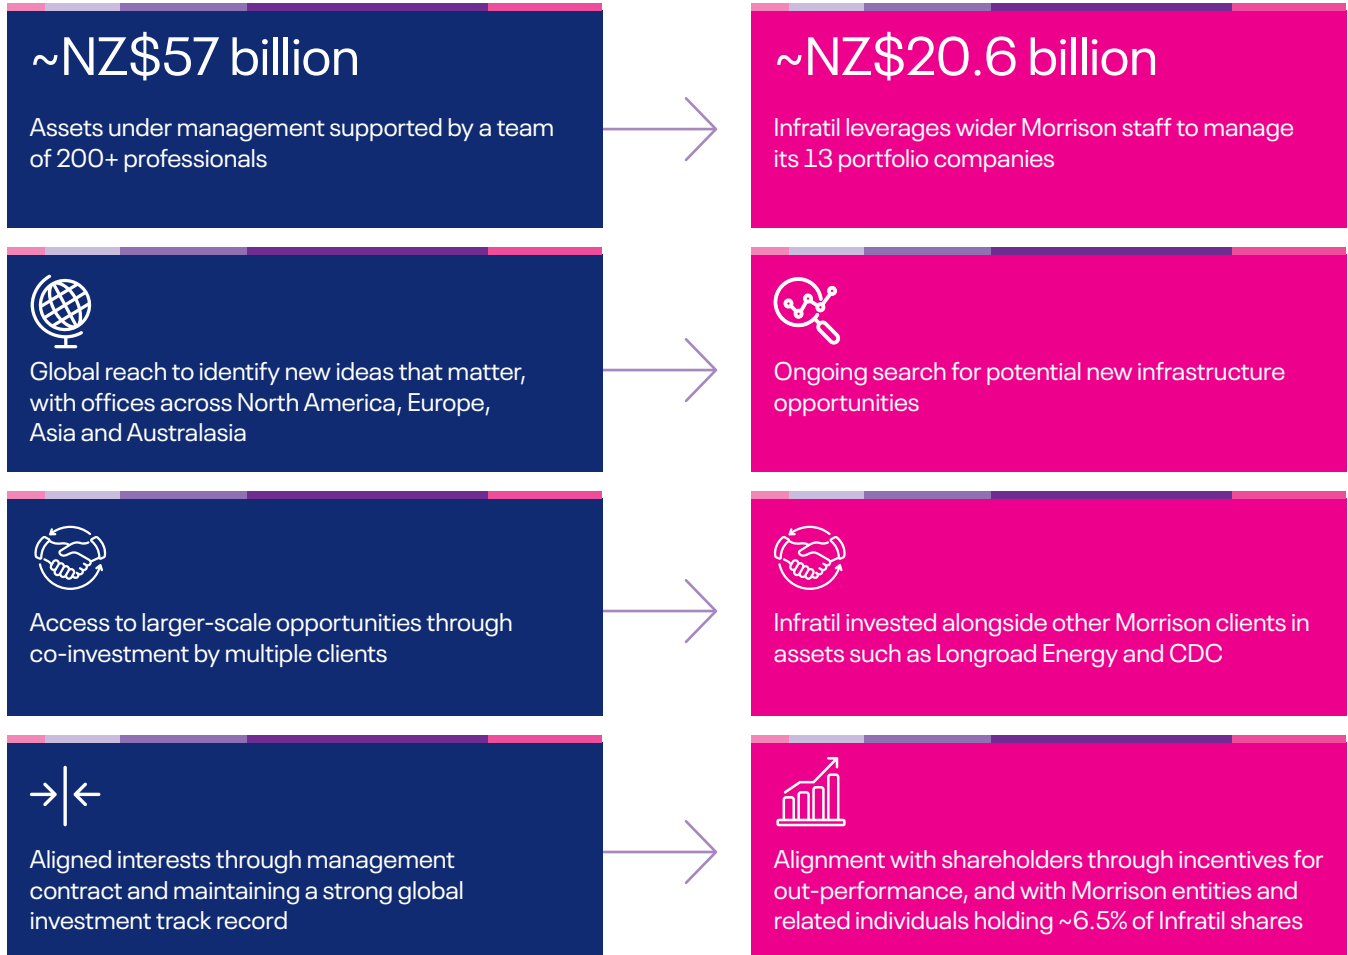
~NZ$57 billion

Assets under management supported by a team of 200+ professionals

~NZ$20.6 billion

Infratil leverages wider Morrison staff to manage its 13 portfolio companies

Global reach to identify new ideas that matter, with offices across North America, Europe, Asia and Australasia

Ongoing search for potential new infrastructure opportunities

Access to larger-scale opportunities through co-investment by multiple clients

Infratil invested alongside other Morrison clients in assets such as Longroad Energy and CDC

Aligned interests through management contract and maintaining a strong global investment track record

Alignment with shareholders through incentives for out-performance, and with Morrison entities and related individuals holding ~6.5% of Infratil shares